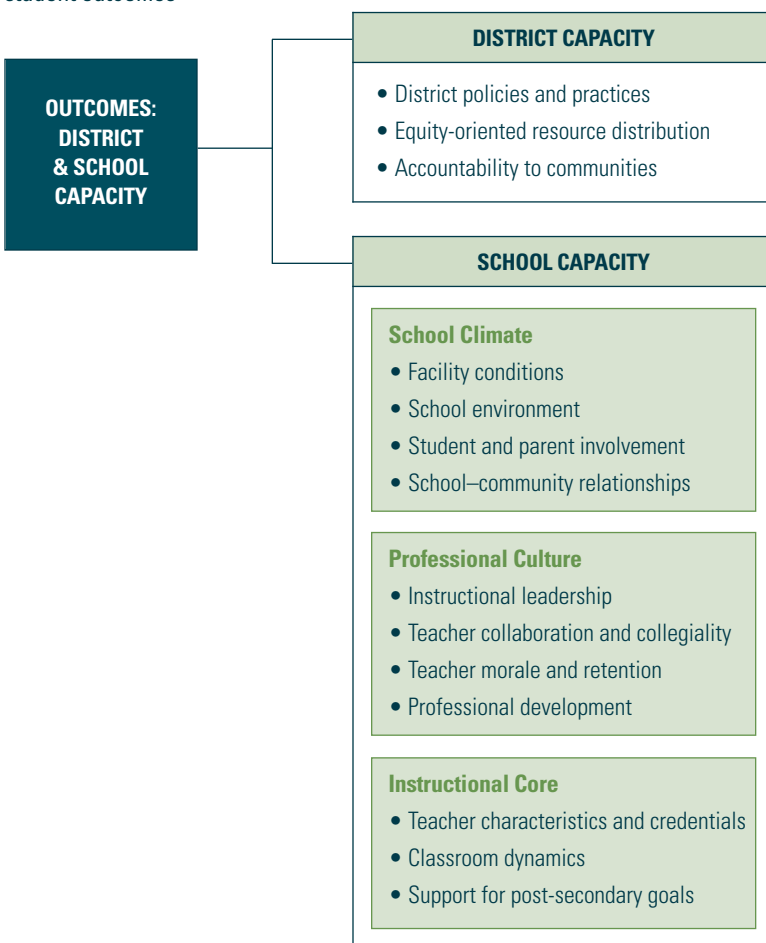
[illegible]

OUTCOMES: DISTRICT & SCHOOL CAPACITY

DISTRICT CAPACITY

• District policies and practices
• Equity-oriented resource distribution
• Accountability to communities

SCHOOL CAPACITY

School Climate
• Facility conditions
• School environment
• Student and parent involvement
• School–community relationships

Professional Culture
• Instructional leadership
• Teacher collaboration and collegiality
• Teacher morale and retention
• Professional development

Instructional Core
• Teacher characteristics and credentials
• Classroom dynamics
• Support for post-secondary goals